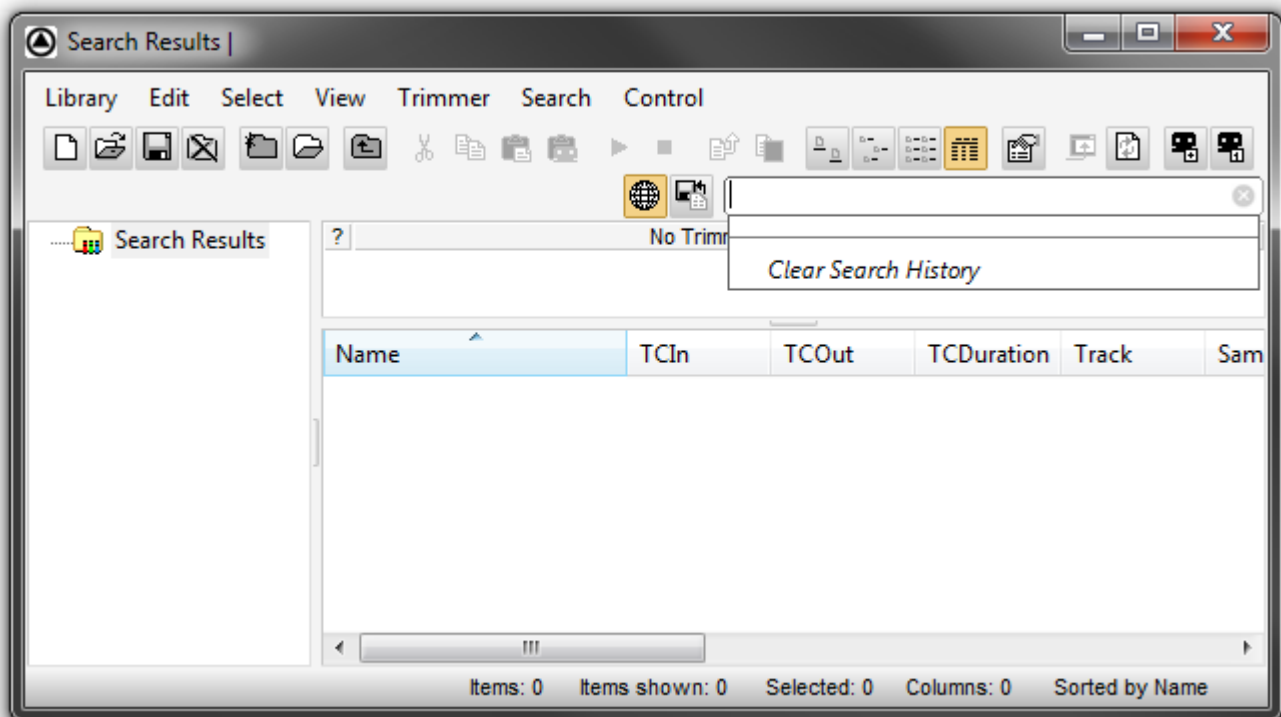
Search Results |

Library Edit Select View Trimmer Search Control

Search Results

?

No Trimr

Clear Search History

| Name | TCIn | TCOut | TCDuration | Track | Sam |
|---|---|---|---|---|---|

Items: 0 Items shown: 0 Selected: 0 Columns: 0 Sorted by Name